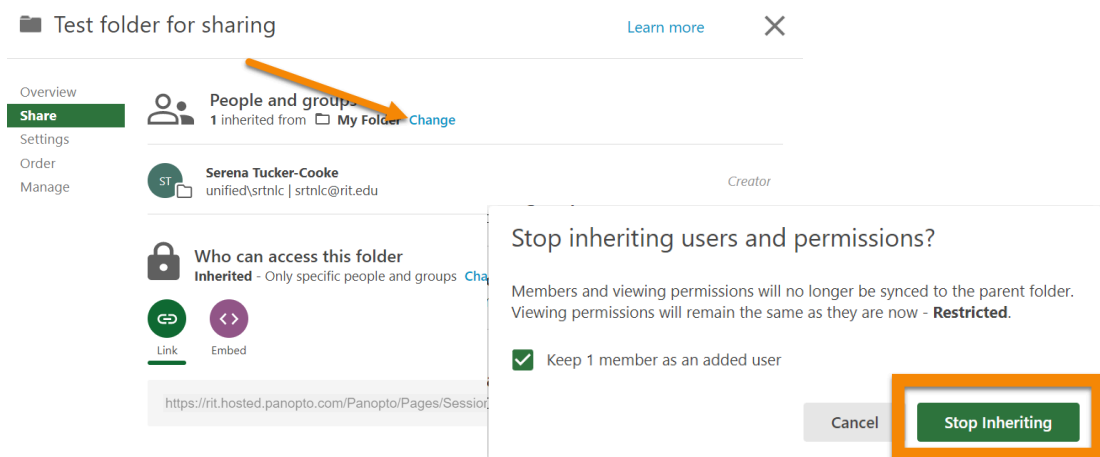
Test folder for sharing

Learn more

Overview
Share
Settings
Order
Manage

People and groups
1 inherited from My Folder Change

ST
Serena Tucker-Cooke
unified\srtnlc | srtnlc@rit.edu
Creator

Who can access this folder
Inherited - Only specific people and groups Cha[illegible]

Link
Embed

https://rit.hosted.panopto.com/Panopto/Pages/Session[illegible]

Stop inheriting users and permissions?

Members and viewing permissions will no longer be synced to the parent folder. Viewing permissions will remain the same as they are now - Restricted.

Keep 1 member as an added user

Cancel
Stop Inheriting